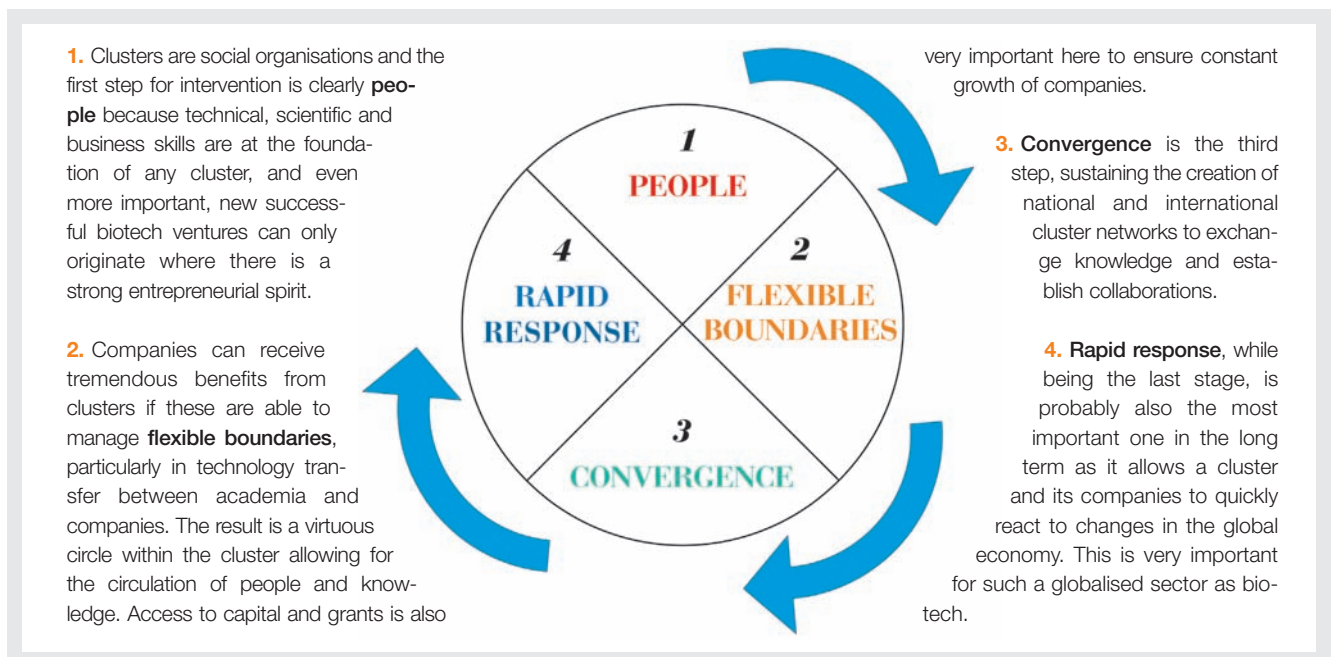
1. Clusters are social organisations and the first step for intervention is clearly people because technical, scientific and business skills are at the foundation of any cluster, and even more important, new successful biotech ventures can only originate where there is a strong entrepreneurial spirit.

2. Companies can receive tremendous benefits from clusters if these are able to manage flexible boundaries, particularly in technology transfer between academia and companies. The result is a virtuous circle within the cluster allowing for the circulation of people and knowledge. Access to capital and grants is also very important here to ensure constant growth of companies.

1
PEOPLE

4
RAPID RESPONSE

2
FLEXIBLE BOUNDARIES

3
CONVERGENCE

3. Convergence is the third step, sustaining the creation of national and international cluster networks to exchange knowledge and establish collaborations.

4. Rapid response, while being the last stage, is probably also the most important one in the long term as it allows a cluster and its companies to quickly react to changes in the global economy. This is very important for such a globalised sector as biotech.